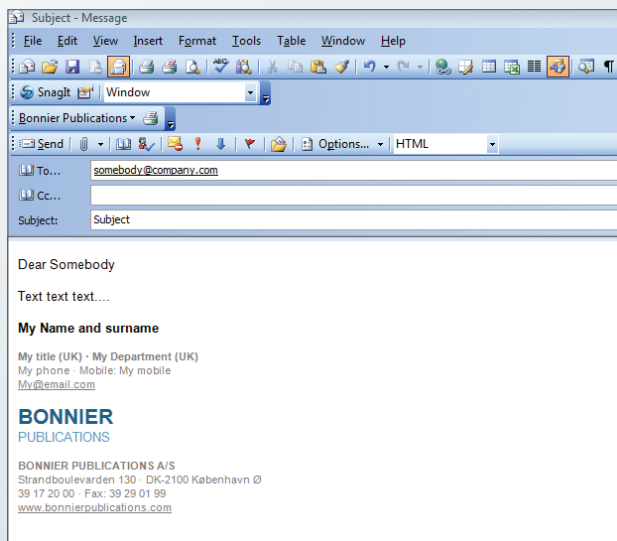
Subject - Message

File Edit View Insert Format Tools Table Window Help

SnagIt Window

Bonnier Publications

Send Options... HTML

To... somebody@company.com

Cc...

Subject: Subject

Dear Somebody

Text text text....

**My Name and surname**

My title (UK) · My Department (UK)
My phone · Mobile: My mobile
My@email.com

BONNIER
PUBLICATIONS

BONNIER PUBLICATIONS A/S
Strandboulevarden 130 · DK-2100 København Ø
39 17 20 00 · Fax: 39 29 01 99
www.bonnierpublications.com